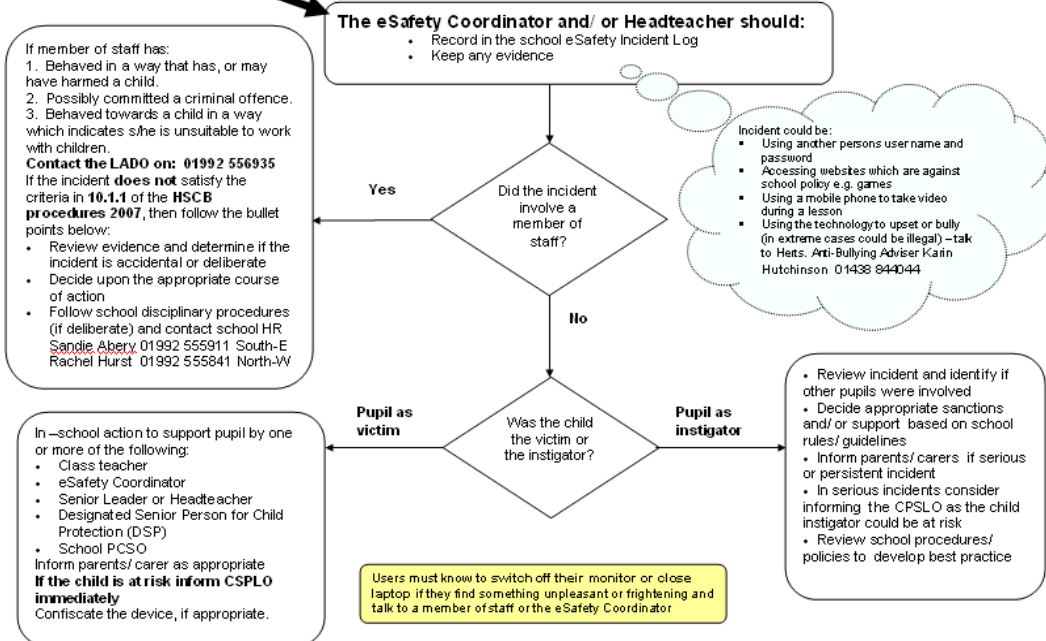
The eSafety Coordinator and/ or Headteacher should:
• Record in the school eSafety Incident Log
• Keep any evidence

If member of staff has:
1. Behaved in a way that has, or may have harmed a child.
2. Possibly committed a criminal offence.
3. Behaved towards a child in a way which indicates s/he is unsuitable to work with children.
Contact the LADO on: 01992 556935
If the incident does not satisfy the criteria in 10.1.1 of the HSCB procedures 2007, then follow the bullet points below:
• Review evidence and determine if the incident is accidental or deliberate
• Decide upon the appropriate course of action
• Follow school disciplinary procedures (if deliberate) and contact school HR Sandie Abery 01992 555911 South-E Rachel Hurst 01992 555841 North-W

Yes

Did the incident involve a member of staff?

Incident could be:
• Using another persons user name and password
• Accessing websites which are against school policy e.g. games
• Using a mobile phone to take video during a lesson
• Using the technology to upset or bully (in extreme cases could be illegal) – talk to Herts. Anti-Bullying Adviser Karin Hutchinson 01438 844044

No

Pupil as victim

Was the child the victim or the instigator?

Pupil as instigator

In –school action to support pupil by one or more of the following:
• Class teacher
• eSafety Coordinator
• Senior Leader or Headteacher
• Designated Senior Person for Child Protection (DSP)
• School PCSO
Inform parents/ carer as appropriate
If the child is at risk inform CSPLO immediately
Confiscate the device, if appropriate.

• Review incident and identify if other pupils were involved
• Decide appropriate sanctions and/ or support based on school rules/ guidelines
• Inform parents/ carers if serious or persistent incident
• In serious incidents consider informing the CPSLO as the child instigator could be at risk
• Review school procedures/ policies to develop best practice

Users must know to switch off their monitor or close laptop if they find something unpleasant or frightening and talk to a member of staff or the eSafety Coordinator